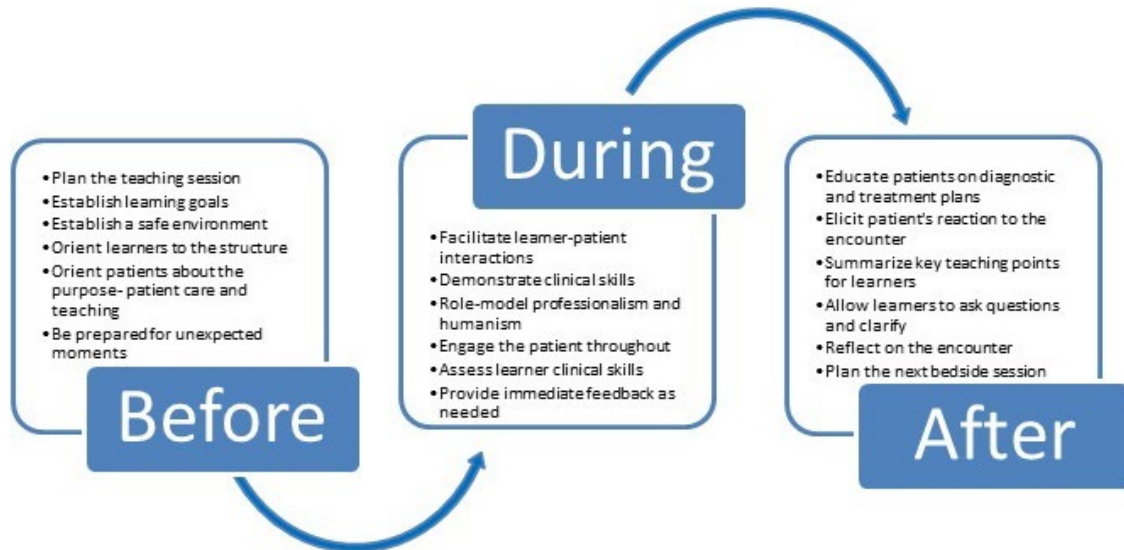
- Plan the teaching session
- Establish learning goals
- Establish a safe environment
- Orient learners to the structure
- Orient patients about the purpose- patient care and teaching
- Be prepared for unexpected moments

Before

During

- Facilitate learner-patient interactions
- Demonstrate clinical skills
- Role-model professionalism and humanism
- Engage the patient throughout
- Assess learner clinical skills
- Provide immediate feedback as needed

- Educate patients on diagnostic and treatment plans
- Elicit patient's reaction to the encounter
- Summarize key teaching points for learners
- Allow learners to ask questions and clarify
- Reflect on the encounter
- Plan the next bedside session

After